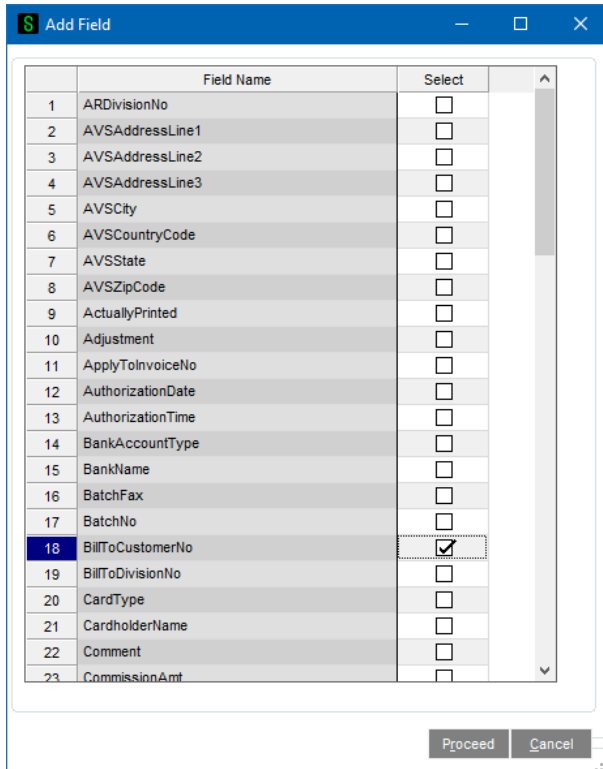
S Add Field

| | Field Name | Select |
|---|---|---|
| 1 | ARDivisionNo | ☐ |
| 2 | AVSAddressLine1 | ☐ |
| 3 | AVSAddressLine2 | ☐ |
| 4 | AVSAddressLine3 | ☐ |
| 5 | AVSCity | ☐ |
| 6 | AVSCountryCode | ☐ |
| 7 | AVSState | ☐ |
| 8 | AVSZipCode | ☐ |
| 9 | ActuallyPrinted | ☐ |
| 10 | Adjustment | ☐ |
| 11 | ApplyToInvoiceNo | ☐ |
| 12 | AuthorizationDate | ☐ |
| 13 | AuthorizationTime | ☐ |
| 14 | BankAccountType | ☐ |
| 15 | BankName | ☐ |
| 16 | BatchFax | ☐ |
| 17 | BatchNo | ☐ |
| 18 | BillToCustomerNo | ☑ |
| 19 | BillToDivisionNo | ☐ |
| 20 | CardType | ☐ |
| 21 | CardholderName | ☐ |
| 22 | Comment | ☐ |
| 23 | CommissionAmt | ☐ |

Proceed Cancel